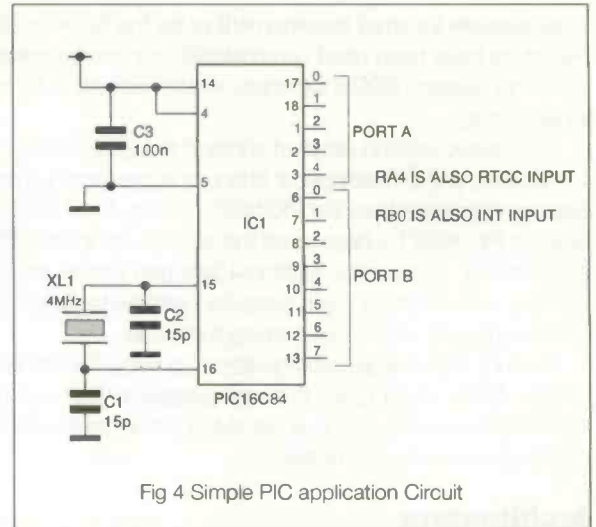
14
4
5
15
16
17
18
1
2
3
6
7
8
9
10
11
12
13
0
1
2
3
4
0
1
2
3
4
5
6
7
C3
100n
IC1
PORT A
RA4 IS ALSO RTCC INPUT
RB0 IS ALSO INT INPUT
PORT B
XL1
4MHz
C2
15p
C1
15p
PIC16C84

Fig 4 Simple PIC application Circuit